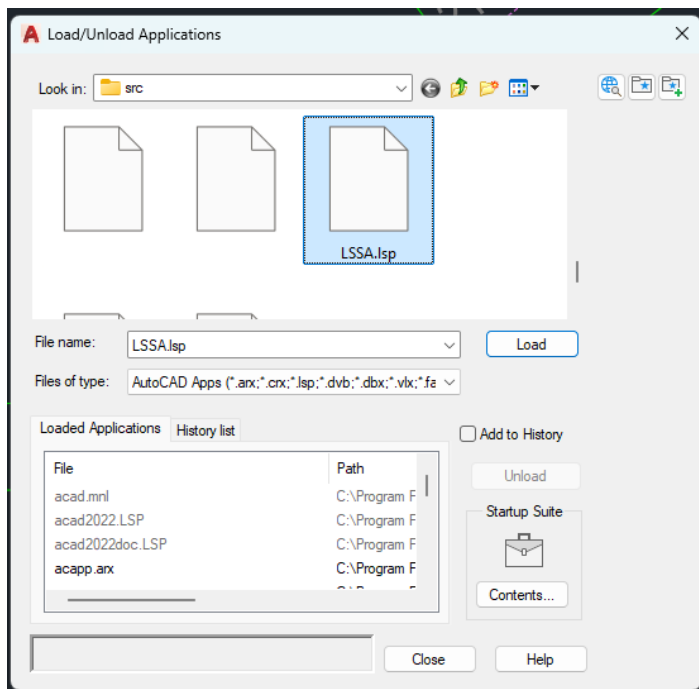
Load/Unload Applications

Look in: src

LSSA.lsp

File name: LSSA.lsp

Load

Files of type: AutoCAD Apps (*.arx;*.crx;*.lsp;*.dvb;*.dbx;*.vlx;*.fa

Loaded Applications | History list

Add to History

| File | Path |
|---|---|
| acad.mnl | C:\Program F |
| acad2022.LSP | C:\Program F |
| acad2022doc.LSP | C:\Program F |
| acapp.arx | C:\Program F |

Unload

Startup Suite

Contents...

Close

Help